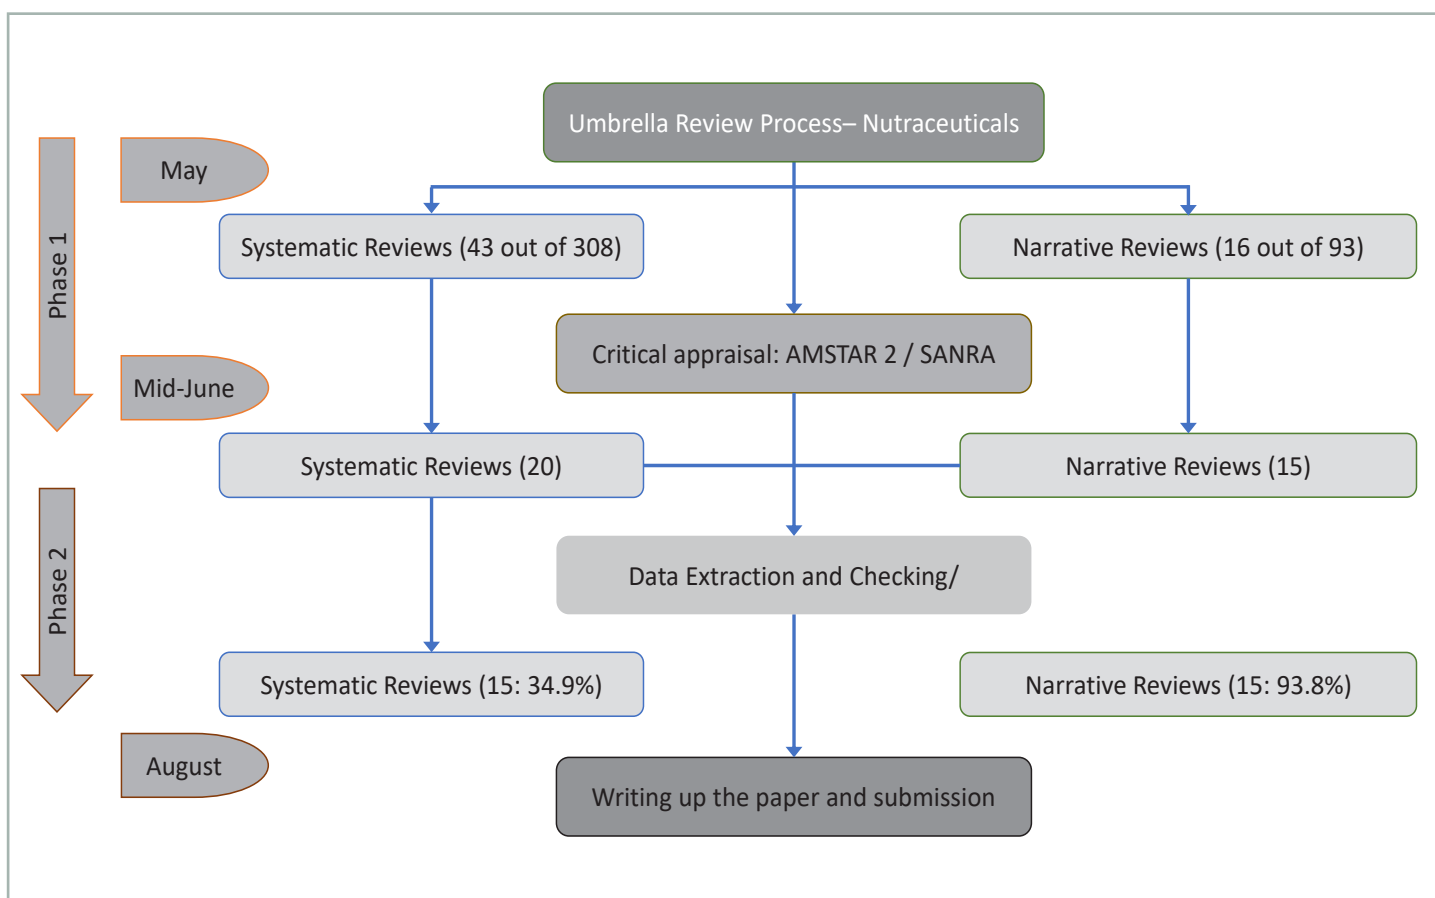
Umbrella Review Process– Nutraceuticals

Phase 1

May

Systematic Reviews (43 out of 308)

Narrative Reviews (16 out of 93)

Critical appraisal: AMSTAR 2 / SANRA

Mid-June

Systematic Reviews (20)

Narrative Reviews (15)

Phase 2

Data Extraction and Checking/

Systematic Reviews (15: 34.9%)

Narrative Reviews (15: 93.8%)

August

Writing up the paper and submission